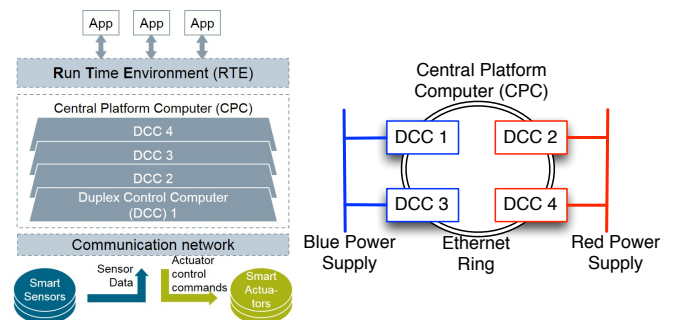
App App App

Run Time Environment (RTE)

Central Platform Computer (CPC)

DCC 4

DCC 3

DCC 2

Duplex Control Computer (DCC) 1

Communication network

Smart Sensors

Sensor Data

Actuator control commands

Smart Actuators

Central Platform Computer (CPC)

DCC 1

DCC 2

DCC 3

DCC 4

Blue Power Supply

Ethernet Ring

Red Power Supply